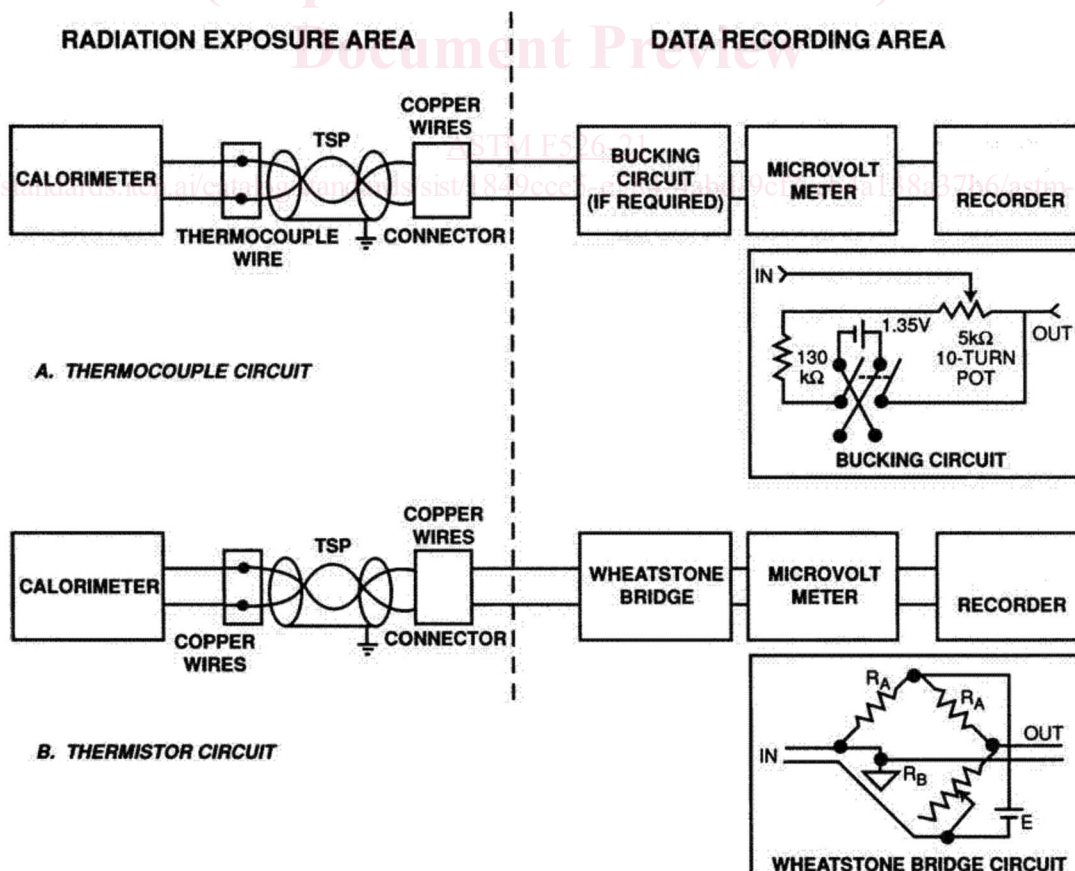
Document Preview

ASTM F526-23

RADIATION EXPOSURE AREA

DATA RECORDING AREA

CALORIMETER

TSP

COPPER WIRES

THERMOCOUPLE WIRE

CONNECTOR

BUCKING CIRCUIT (IF REQUIRED)

MICROVOLT METER

RECORDER

IN

1.35V

5k$\Omega$ 10-TURN POT

OUT

130 k$\Omega$

BUCKING CIRCUIT

A. THERMOCOUPLE CIRCUIT

CALORIMETER

TSP

COPPER WIRES

COPPER WIRES

CONNECTOR

WHEATSTONE BRIDGE

MICROVOLT METER

RECORDER

$R_A$

$R_A$

OUT

IN

$R_B$

E

WHEATSTONE BRIDGE CIRCUIT

B. THERMISTOR CIRCUIT